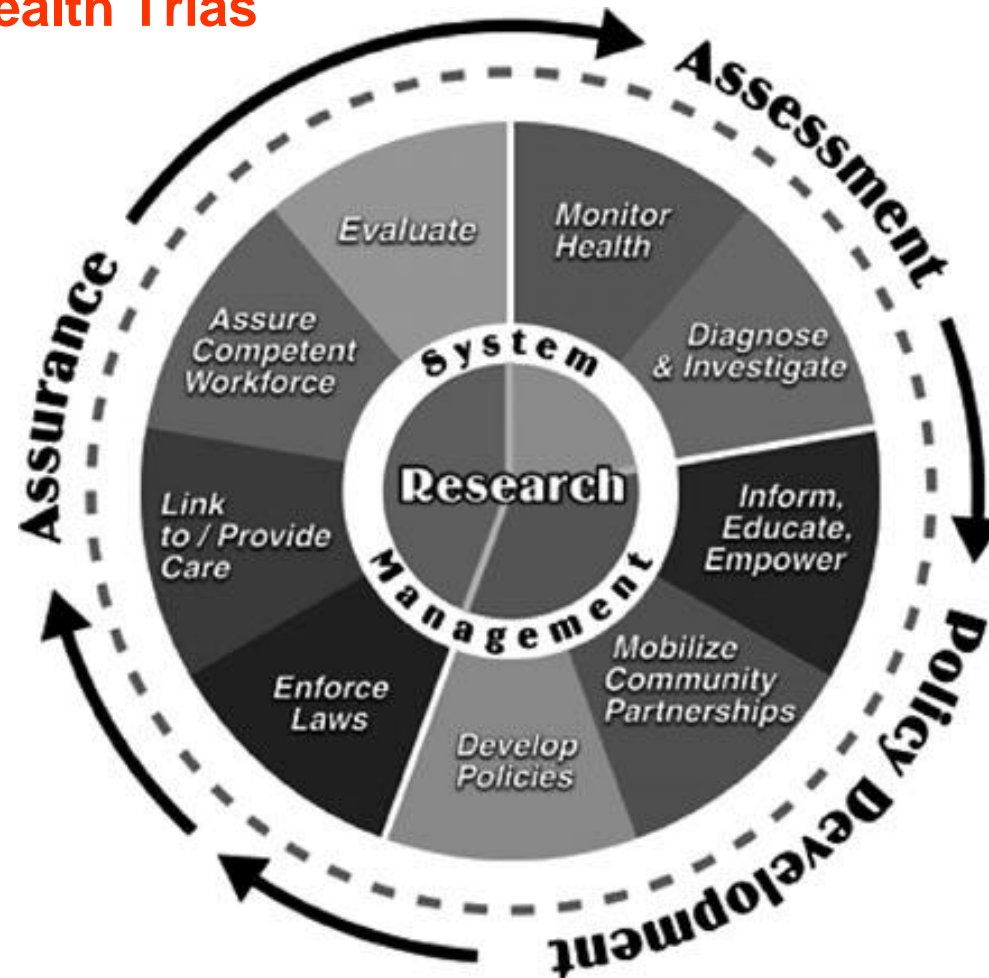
ealth Trias

Assessment

Policy Development

Assurance

Evaluate

Monitor Health

Diagnose & Investigate

Inform, Educate, Empower

Mobilize Community Partnerships

Develop Policies

Enforce Laws

Link to / Provide Care

Assure Competent Workforce

System

Research

Management